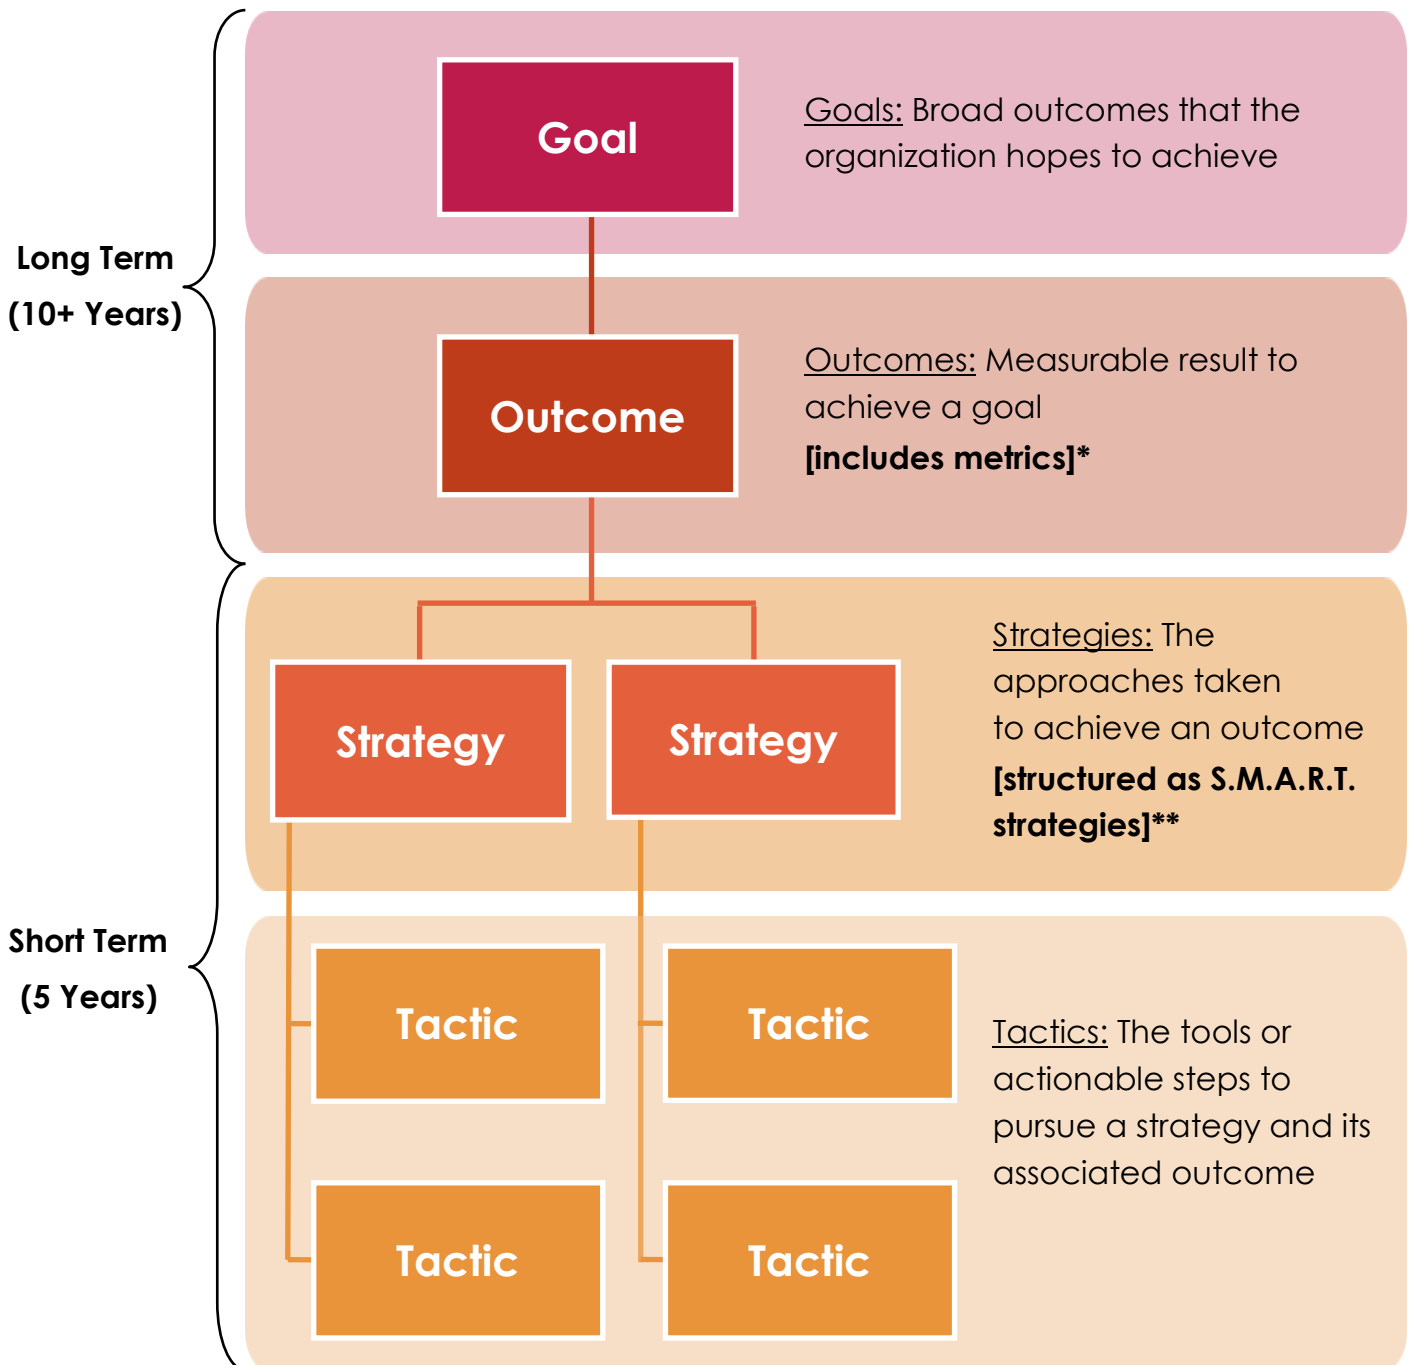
Long Term
(10+ Years)

Goal

Goals: Broad outcomes that the organization hopes to achieve

Outcome

Outcomes: Measurable result to achieve a goal
[includes metrics]*

Short Term
(5 Years)

Strategy

Strategy

Strategies: The approaches taken to achieve an outcome
[structured as S.M.A.R.T. strategies]**

Tactic

Tactic

Tactic

Tactic

Tactics: The tools or actionable steps to pursue a strategy and its associated outcome